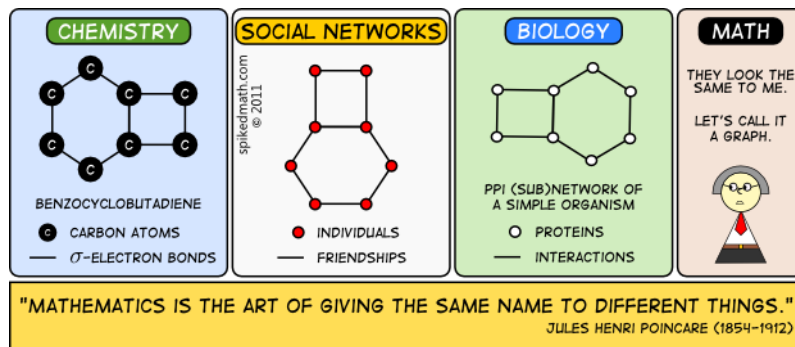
CHEMISTRY

C C C C C C C C

BENZOCYCLOBUTADIENE

C CARBON ATOMS

$\sigma$-ELECTRON BONDS

SOCIAL NETWORKS

spikedmath.com © 2011

INDIVIDUALS

FRIENDSHIPS

BIOLOGY

PPI (SUB)NETWORK OF A SIMPLE ORGANISM

PROTEINS

INTERACTIONS

MATH

THEY LOOK THE SAME TO ME.

LET'S CALL IT A GRAPH.

"MATHEMATICS IS THE ART OF GIVING THE SAME NAME TO DIFFERENT THINGS."

JULES HENRI POINCARE (1854-1912)